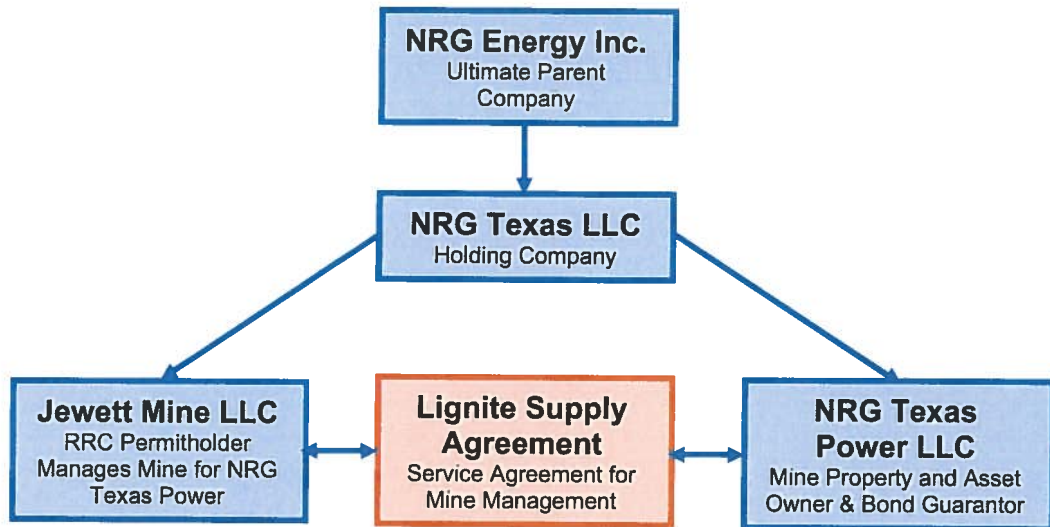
NRG Energy Inc.
Ultimate Parent Company

NRG Texas LLC
Holding Company

Jewett Mine LLC
RRC Permitholder Manages Mine for NRG Texas Power

Lignite Supply Agreement
Service Agreement for Mine Management

NRG Texas Power LLC
Mine Property and Asset Owner & Bond Guarantor